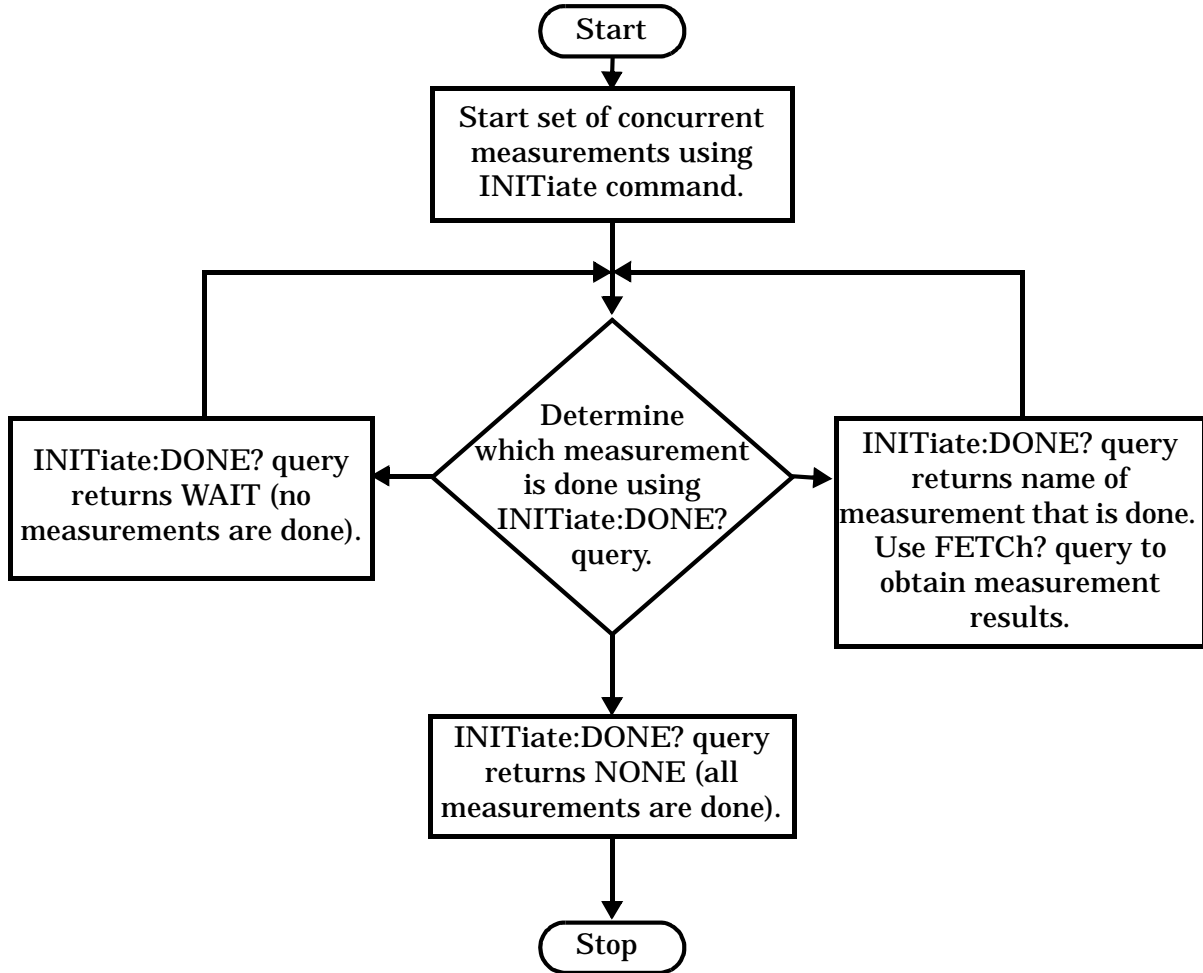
Start

Start set of concurrent measurements using INITiate command.

Determine which measurement is done using INITiate:DONE? query.

INITiate:DONE? query returns WAIT (no measurements are done).

INITiate:DONE? query returns name of measurement that is done. Use FETCh? query to obtain measurement results.

INITiate:DONE? query returns NONE (all measurements are done).

Stop